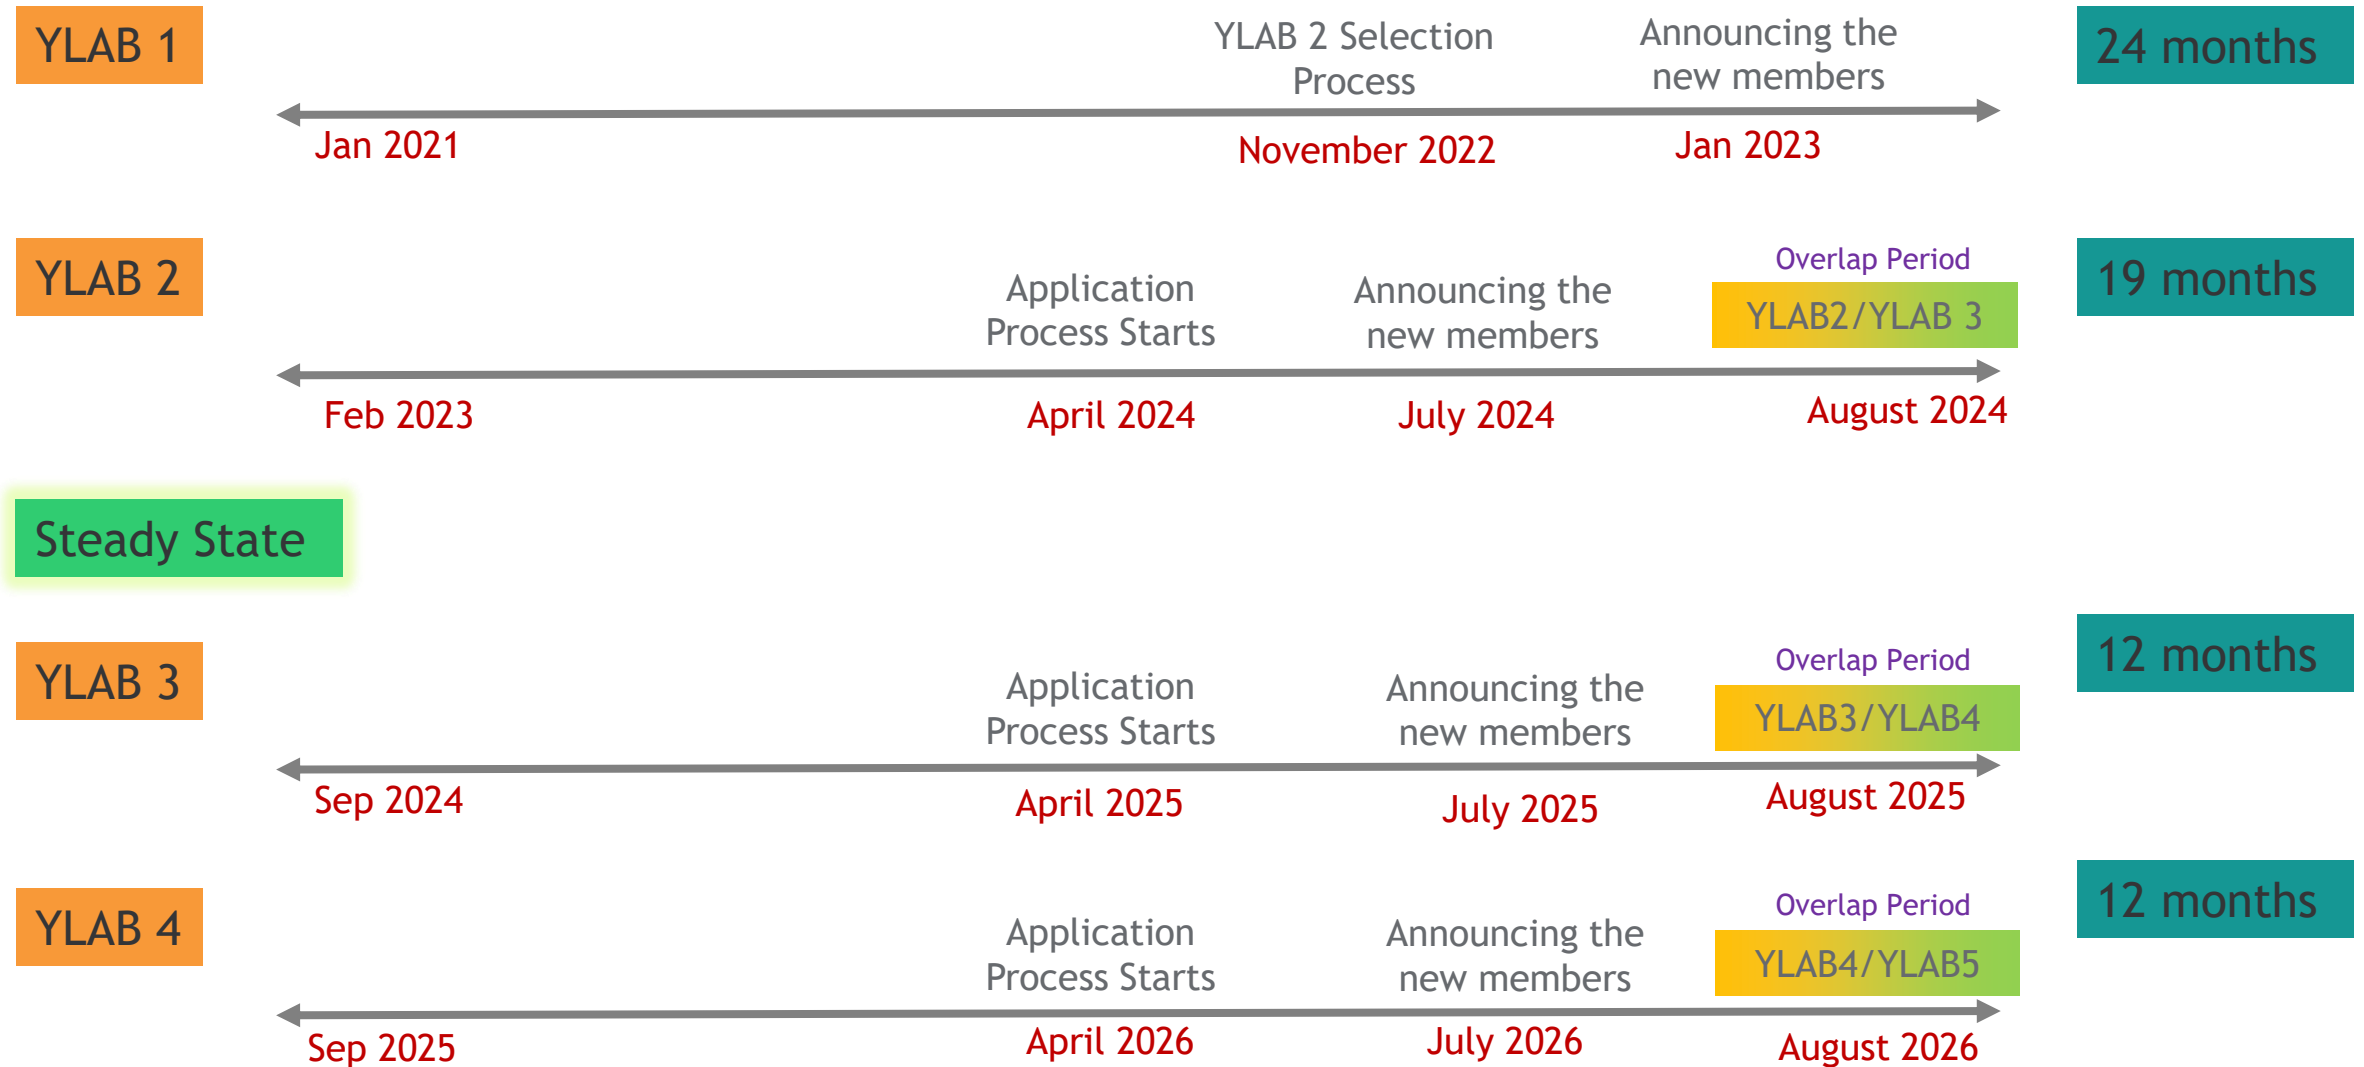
YLAB 1

YLAB 2 Selection Process

Announcing the new members

24 months

Jan 2021

November 2022

Jan 2023

YLAB 2

Application Process Starts

Announcing the new members

Overlap Period

YLAB2/YLAB 3

19 months

Feb 2023

April 2024

July 2024

August 2024

Steady State

YLAB 3

Application Process Starts

Announcing the new members

Overlap Period

YLAB3/YLAB4

12 months

Sep 2024

April 2025

July 2025

August 2025

YLAB 4

Application Process Starts

Announcing the new members

Overlap Period

YLAB4/YLAB5

12 months

Sep 2025

April 2026

July 2026

August 2026